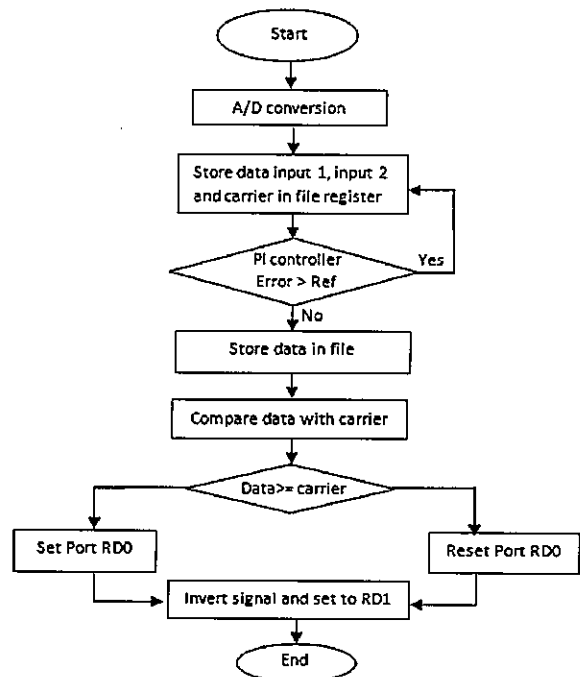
Start

A/D conversion

Store data input 1, input 2 and carrier in file register

PI controller Error > Ref

Yes

No

Store data in file

Compare data with carrier

Data>= carrier

Set Port RD0

Reset Port RD0

Invert signal and set to RD1

End